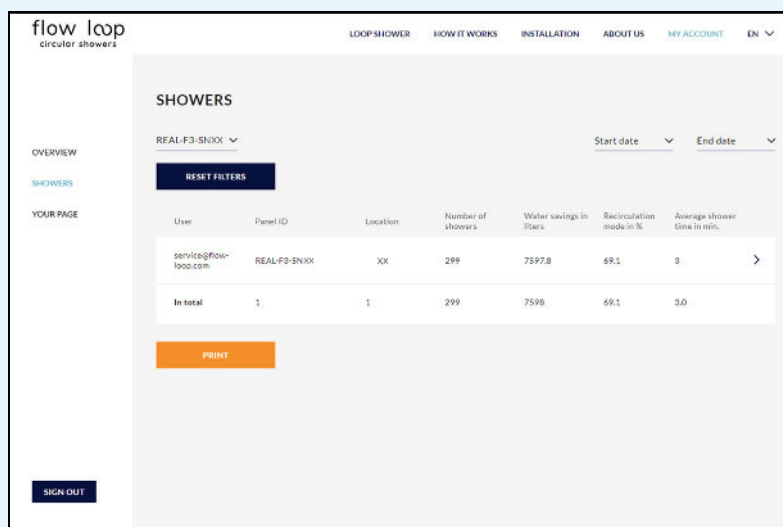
flow loop
circular showers

LOOP SHOWER HOW IT WORKS INSTALLATION ABOUT US MY ACCOUNT EN

OVERVIEW
SHOWERS
YOUR PAGE

SHOWERS

REAL-F3-SNXX

Start date End date

RESET FILTERS

| User | Panel ID | Location | Number of showers | Water savings in liters | Recirculation mode in % | Average shower time in min. |
|---|---|---|---|---|---|---|
| service@flow-loop.com | REAL-F3-SNXX | XX | 299 | 7597.8 | 69.1 | 3 |
| In total | 1 | 1 | 299 | 7598 | 69.1 | 3.0 |

PRINT

SIGN OUT